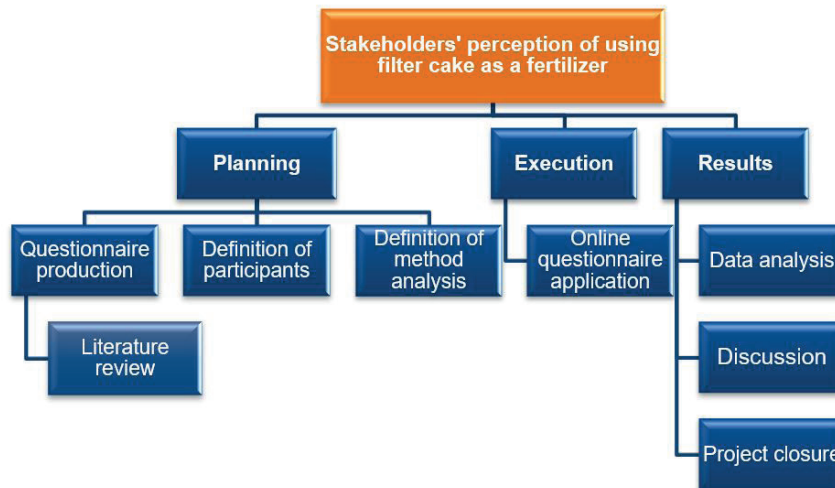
Stakeholders' perception of using filter cake as a fertilizer

Planning

Execution

Results

Questionnaire production

Definition of participants

Definition of method analysis

Online questionnaire application

Data analysis

Literature review

Discussion

Project closure